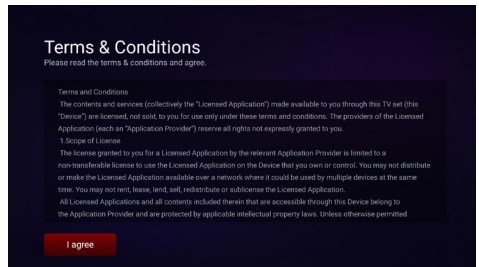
Terms & Conditions
Please read the terms & conditions and agree.

Terms and Conditions
The contents and services (collectively the "Licensed Application") made available to you through this TV set (this "Device") are licensed, not sold, to you for use only under these terms and conditions. The providers of the Licensed Application (each an "Application Provider") reserve all rights not expressly granted to you.
1.Scope of License
The license granted to you for a Licensed Application by the relevant Application Provider is limited to a non-transferable license to use the Licensed Application on the Device that you own or control. You may not distribute or make the Licensed Application available over a network where it could be used by multiple devices at the same time. You may not rent, lease, lend, sell, redistribute or sublicense the Licensed Application.
All Licensed Applications and all contents included therein that are accessible through this Device belong to the Application Provider and are protected by applicable intellectual property laws. Unless otherwise permitted

I agree